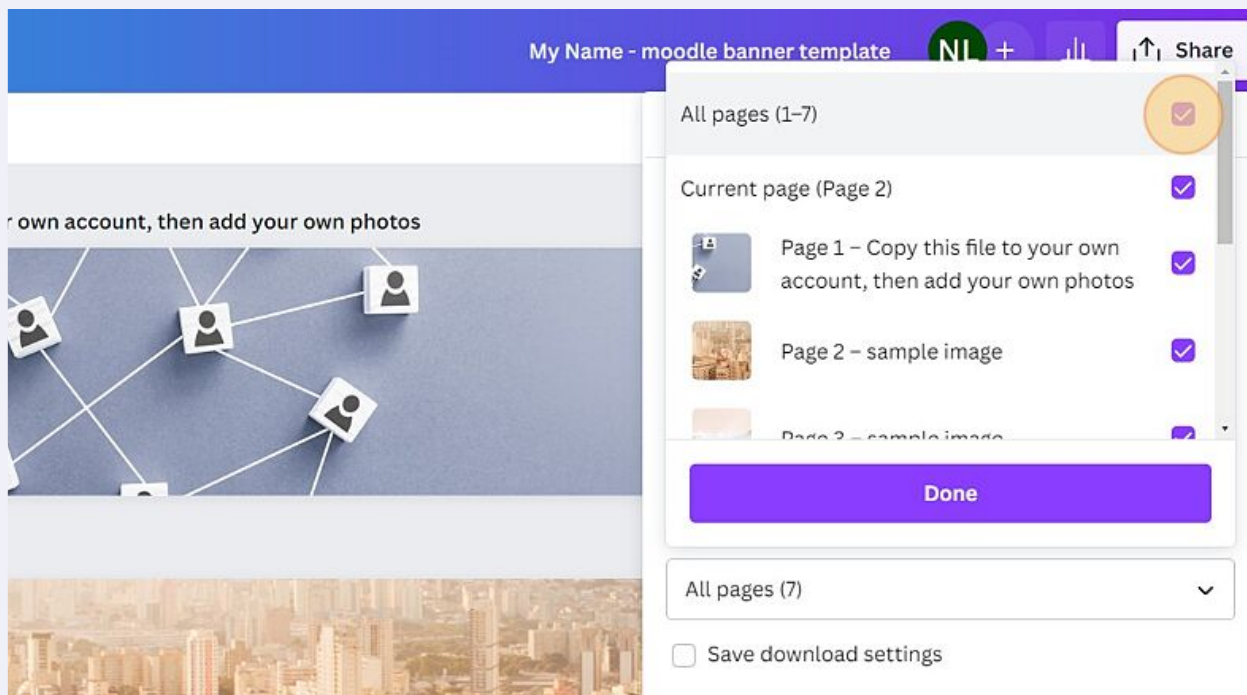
My Name - moodle banner template

NL

+

Share

r own account, then add your own photos

All pages (1–7)

Current page (Page 2)

Page 1 – Copy this file to your own account, then add your own photos

Page 2 – sample image

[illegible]

Done

All pages (7)

Save download settings